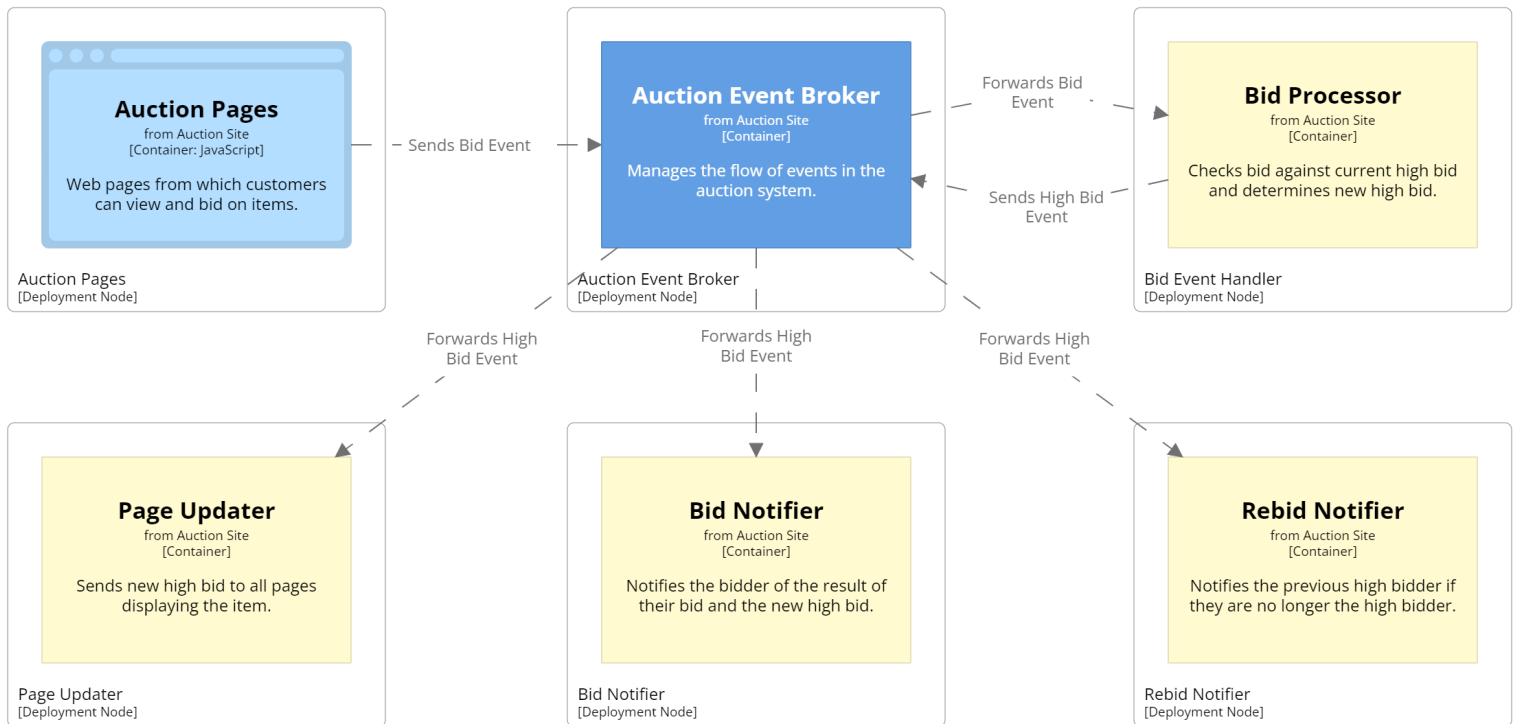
Auction Pages
from Auction Site
[Container: JavaScript]
Web pages from which customers can view and bid on items.

Auction Pages
[Deployment Node]

Sends Bid Event

Auction Event Broker
from Auction Site
[Container]
Manages the flow of events in the auction system.

Auction Event Broker
[Deployment Node]

Forwards Bid Event

Sends High Bid Event

Bid Processor
from Auction Site
[Container]
Checks bid against current high bid and determines new high bid.

Bid Event Handler
[Deployment Node]

Forwards High Bid Event

Forwards High Bid Event

Forwards High Bid Event

Page Updater
from Auction Site
[Container]
Sends new high bid to all pages displaying the item.

Page Updater
[Deployment Node]

Bid Notifier
from Auction Site
[Container]
Notifies the bidder of the result of their bid and the new high bid.

Bid Notifier
[Deployment Node]

Rebid Notifier
from Auction Site
[Container]
Notifies the previous high bidder if they are no longer the high bidder.

Rebid Notifier
[Deployment Node]